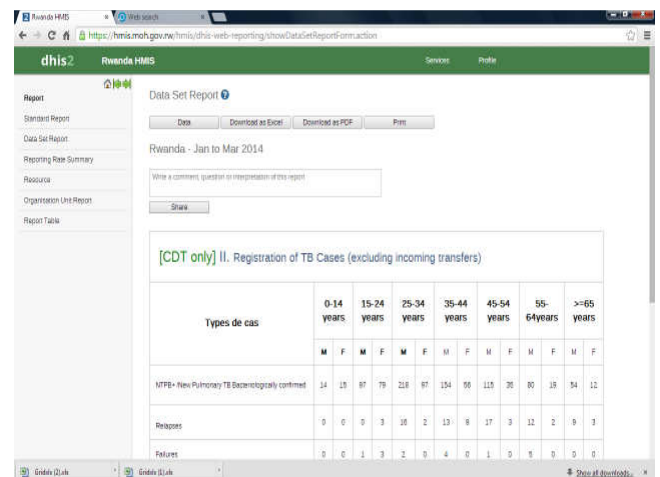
Rwanda HMIS | Web search

https://hmis.moh.gov.rw/hmis/dhis-web-reporting/showDataSetReportForm.action

dhis2 Rwanda HMIS Services Profile

Report

Standard Report

Data Set Report

Reporting Rate Summary

Resource

Organisation Unit Report

Report Table

Data Set Report

Data | Download as Excel | Download as PDF | Print

Rwanda - Jan to Mar 2014

Write a comment, question or interpretation of this report

Share

[CDT only] II. Registration of TB Cases (excluding incoming transfers)

| Types de cas | 0-14 years M | 0-14 years F | 15-24 years M | 15-24 years F | 25-34 years M | 25-34 years F | 35-44 years M | 35-44 years F | 45-54 years M | 45-54 years F | 55-64years M | 55-64years F | >=65 years M | >=65 years F |
|---|---|---|---|---|---|---|---|---|---|---|---|---|---|---|
| NTPB+ New Pulmonary TB Bacteriologically confirmed | 14 | 15 | 87 | 79 | 218 | 87 | 154 | 56 | 115 | 36 | 80 | 19 | 54 | 12 |
| Relapses | 0 | 0 | 0 | 3 | 16 | 2 | 13 | 8 | 17 | 3 | 12 | 2 | 9 | 3 |
| Failures | 0 | 0 | 1 | 3 | 2 | 0 | 4 | 0 | 1 | 0 | 5 | 0 | 0 | 0 |

Gridxls (2).xls | Gridxls (1).xls | Show all downloads...